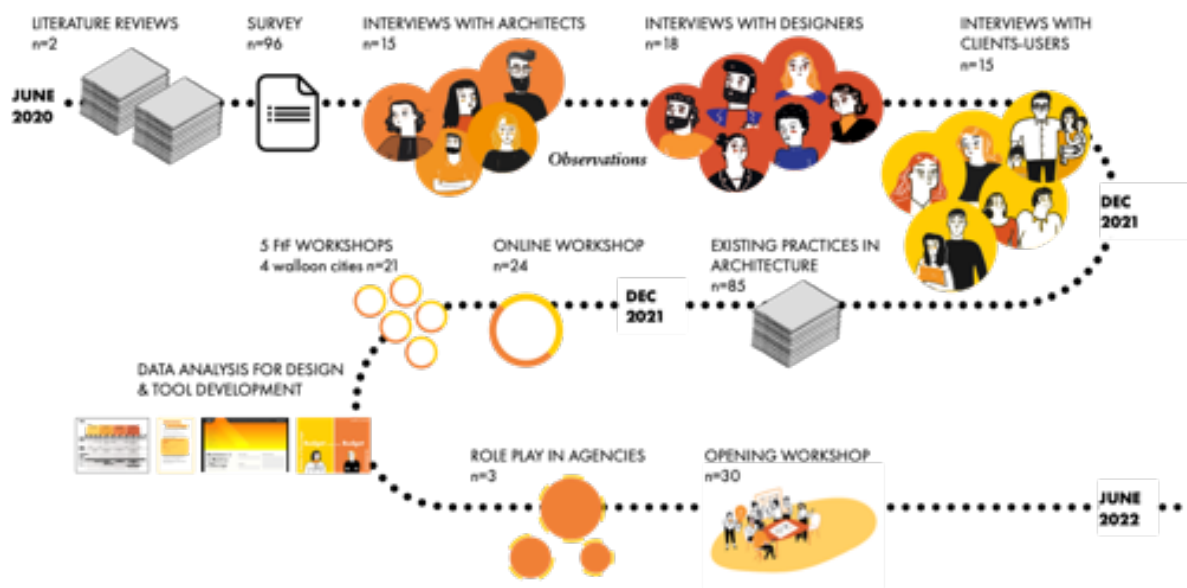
LITERATURE REVIEWS
n=2

SURVEY
n=96

INTERVIEWS WITH ARCHITECTS
n=15

INTERVIEWS WITH DESIGNERS
n=18

INTERVIEWS WITH CLIENTS-USERS
n=15

JUNE 2020

Observations

DEC 2021

5 FtF WORKSHOPS
4 walloon cities n=21

ONLINE WORKSHOP
n=24

DEC 2021

EXISTING PRACTICES IN ARCHITECTURE
n=85

DATA ANALYSIS FOR DESIGN & TOOL DEVELOPMENT

ROLE PLAY IN AGENCIES
n=3

OPENING WORKSHOP
n=30

JUNE 2022